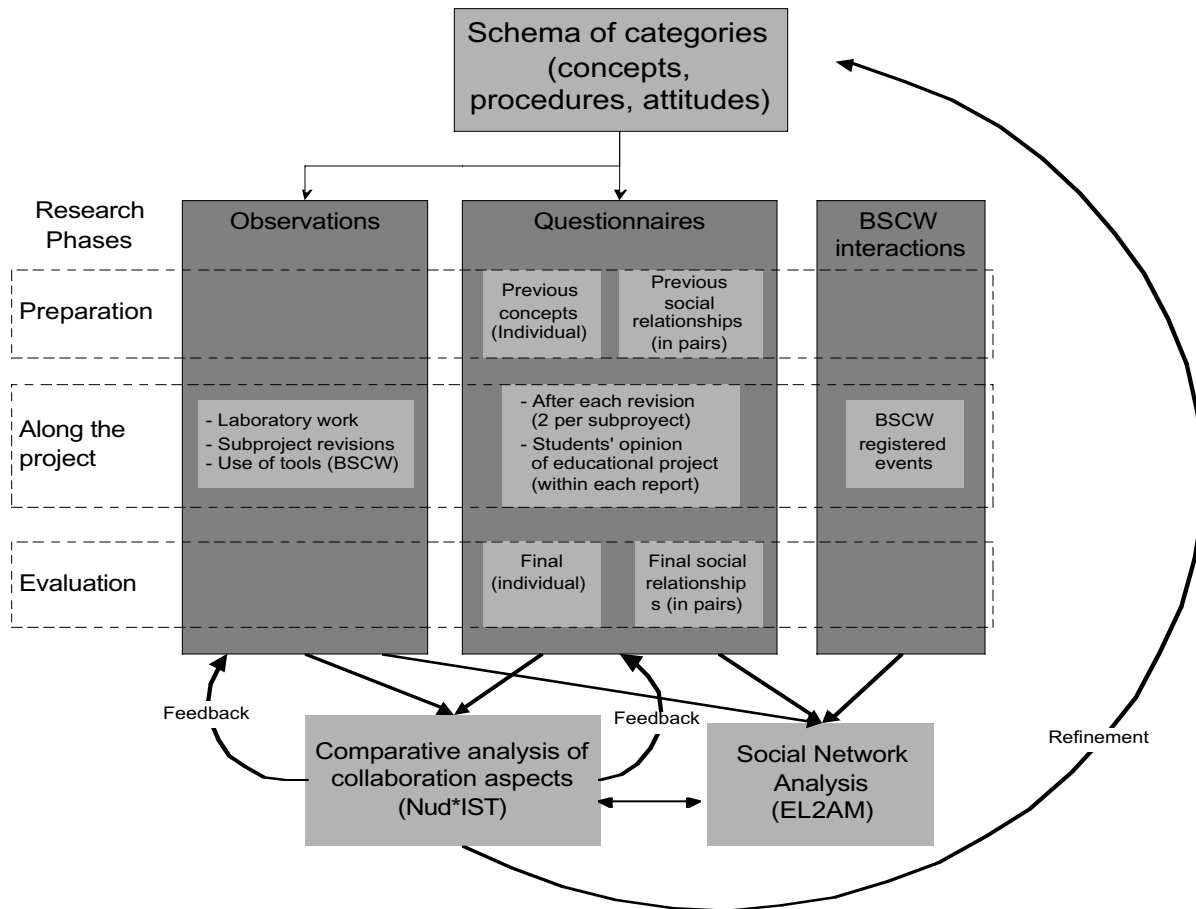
Schema of categories (concepts, procedures, attitudes)

Research Phases

Observations

Questionnaires

BSCW interactions

Preparation

Previous concepts (Individual)

Previous social relationships (in pairs)

Along the project

- Laboratory work
- Subproject revisions
- Use of tools (BSCW)

- After each revision (2 per subproyect)
- Students' opinion of educational project (within each report)

BSCW registered events

Evaluation

Final (individual)

Final social relationship s (in pairs)

Feedback

Feedback

Refinement

Comparative analysis of collaboration aspects (Nud*IST)

Social Network Analysis (EL2AM)